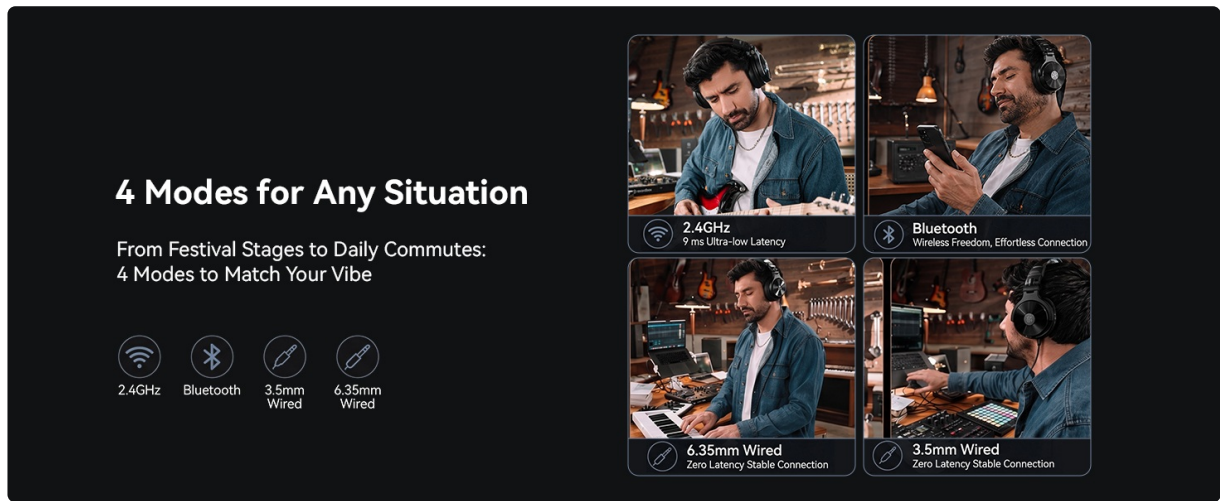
4 Modes for Any Situation

From Festival Stages to Daily Commutes:
4 Modes to Match Your Vibe

2.4GHz Bluetooth 3.5mm Wired 6.35mm Wired

2.4GHz
9 ms Ultra-low Latency

Bluetooth
Wireless Freedom, Effortless Connection

6.35mm Wired
Zero Latency Stable Connection

3.5mm Wired
Zero Latency Stable Connection